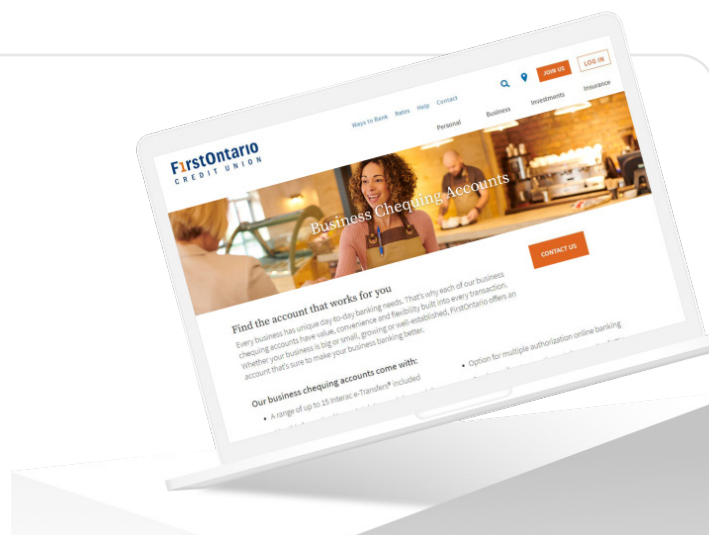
FirstOntario
CREDIT UNION

Ways to Bank Rates Help Contact

JOIN US LOG IN

Personal Business Investments Insurance

Business Chequing Accounts

CONTACT US

Find the account that works for you

Every business has unique day-to-day banking needs. That's why each of our business chequing accounts have value, convenience and flexibility built into every transaction. Whether your business is big or small, growing or well-established, FirstOntario offers an account that's sure to make your business banking better.

Our business chequing accounts come with:

• A range of up to 15 Interac e-Transfers® included

• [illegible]

• Option for multiple authorization online banking

• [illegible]